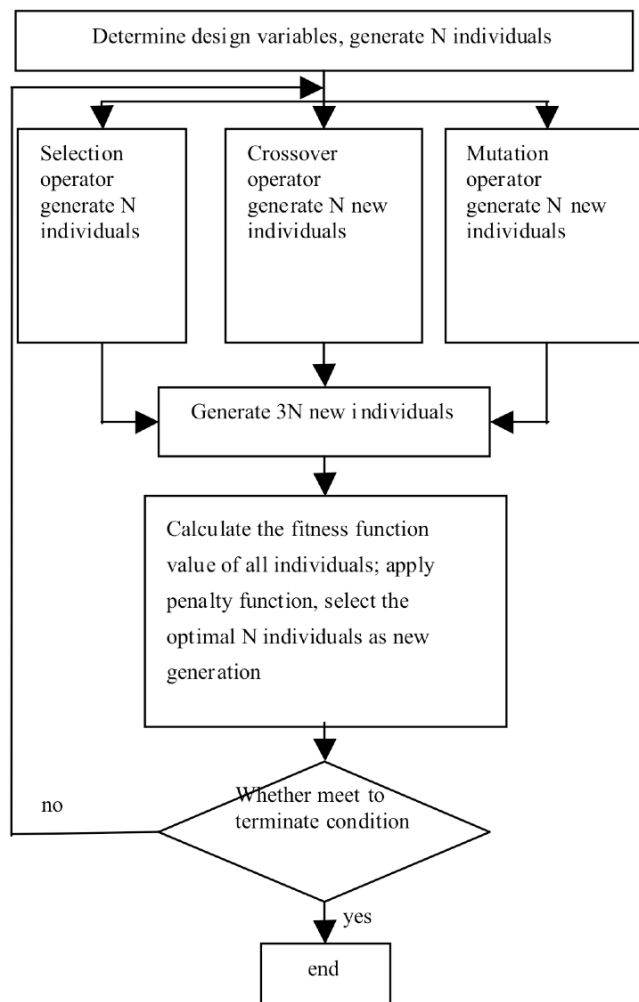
Determine design variables, generate N individuals

Selection operator generate N individuals

Crossover operator generate N new individuals

Mutation operator generate N new individuals

Generate 3N new i ndividuals

Calculate the fitness function value of all individuals; apply penalty function, select the optimal N individuals as new generation

no

Whether meet to terminate condition

yes

end